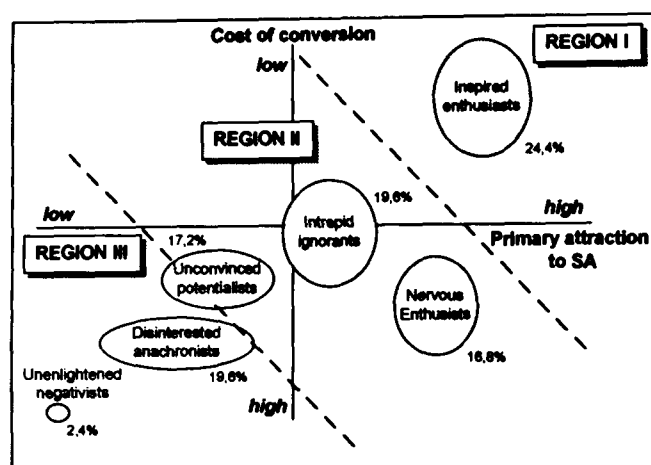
Cost of conversion

REGION I

low

Inspired enthusiasts

24,4%

REGION II

19,6%

low

high

Intrepid ignorants

Primary attraction to SA

REGION III

17,2%

Unconvinced potentialists

Nervous Enthusiasts

Disinterested anachronists

16,8%

19,6%

Unenlightened negativists

high

2,4%